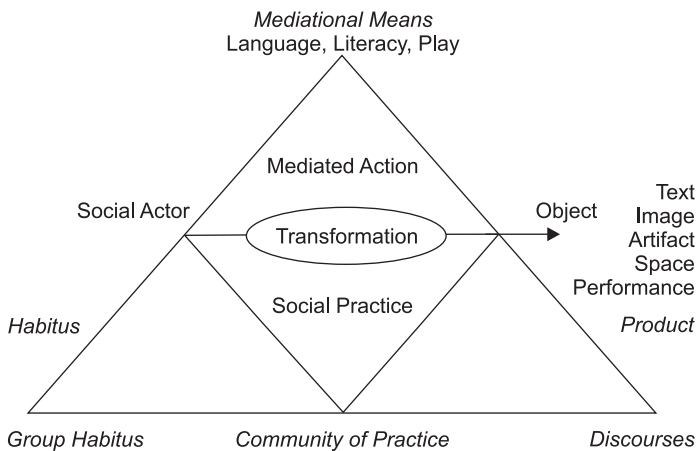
Mediational Means
Language, Literacy, Play

Mediated Action

Social Actor

Transformation

Object

Text
Image
Artifact
Space
Performance

Social Practice

Habitus

Product

Group Habitus

Community of Practice

Discourses